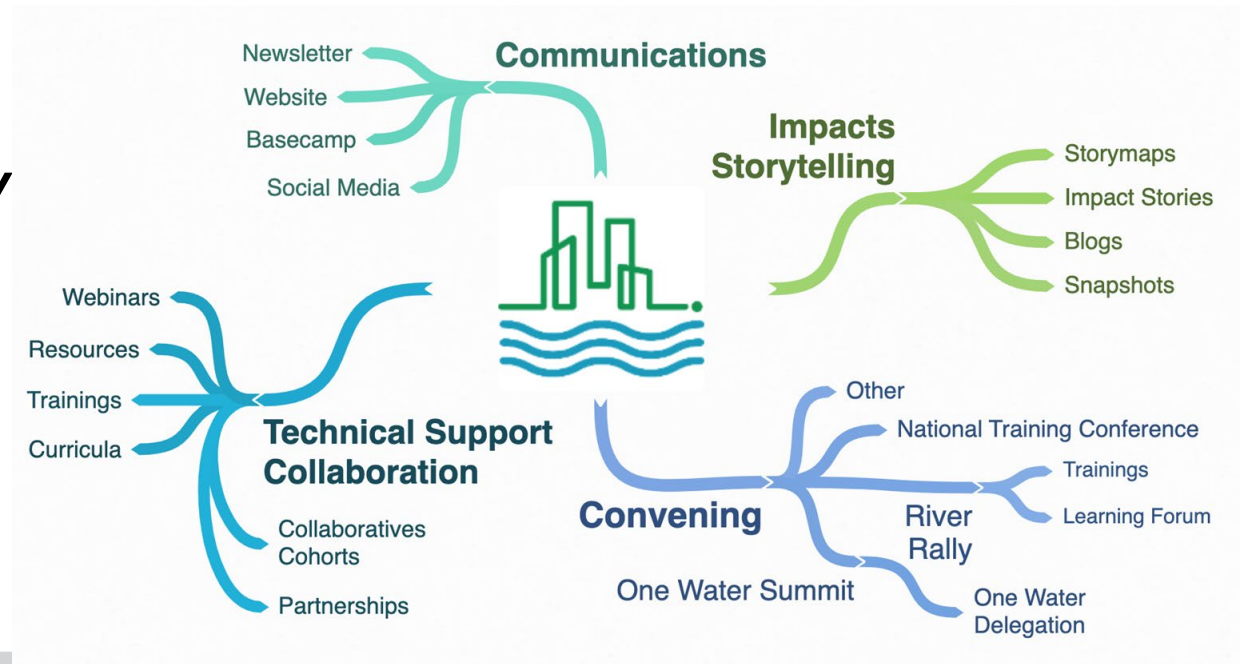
Communications

Newsletter

Website

Basecamp

Social Media

Impacts Storytelling

Storymaps

Impact Stories

Blogs

Snapshots

Webinars

Resources

Trainings

Curricula

Technical Support Collaboration

Collaboratives Cohorts

Partnerships

Other

National Training Conference

Trainings

Learning Forum

Convening

River Rally

One Water Summit

One Water Delegation